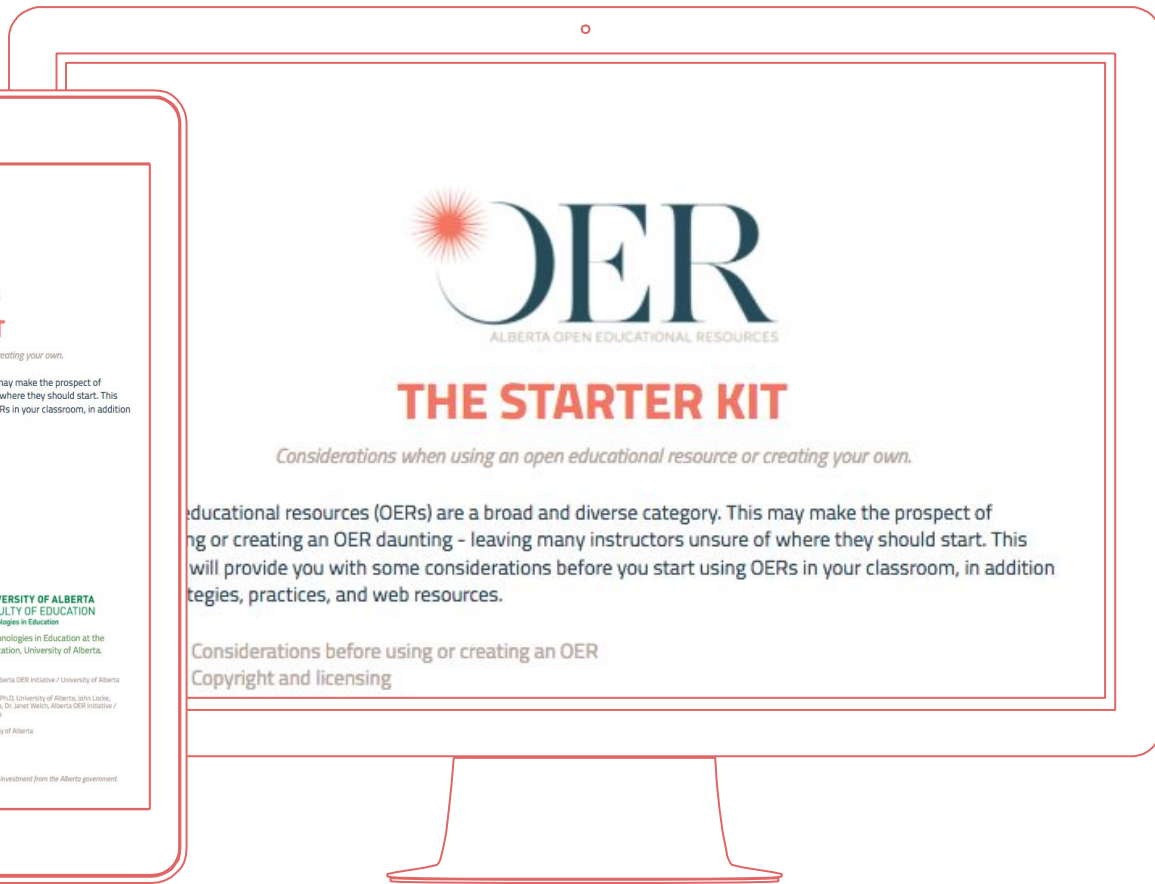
OER
ALBERTA OPEN EDUCATIONAL RESOURCES

THE STARTER KIT

Considerations when using an open educational resource or creating your own.

educational resources (OERs) are a broad and diverse category. This may make the prospect of ng or creating an OER daunting - leaving many instructors unsure of where they should start. This will provide you with some considerations before you start using OERs in your classroom, in addition tegies, practices, and web resources.

Considerations before using or creating an OER
Copyright and licensing

T
eating your own.

may make the prospect of where they should start. This ERs in your classroom, in addition

VERSITY OF ALBERTA
ULTY OF EDUCATION
ologies in Education

nologies in Education at the cation, University of Alberta.

berta OER Initiative / University of Alberta

Ph.D, University of Alberta, John Locke, , Dr. Janet Welch, Alberta OER Initiative /

y of Alberta

investment from the Alberta government.